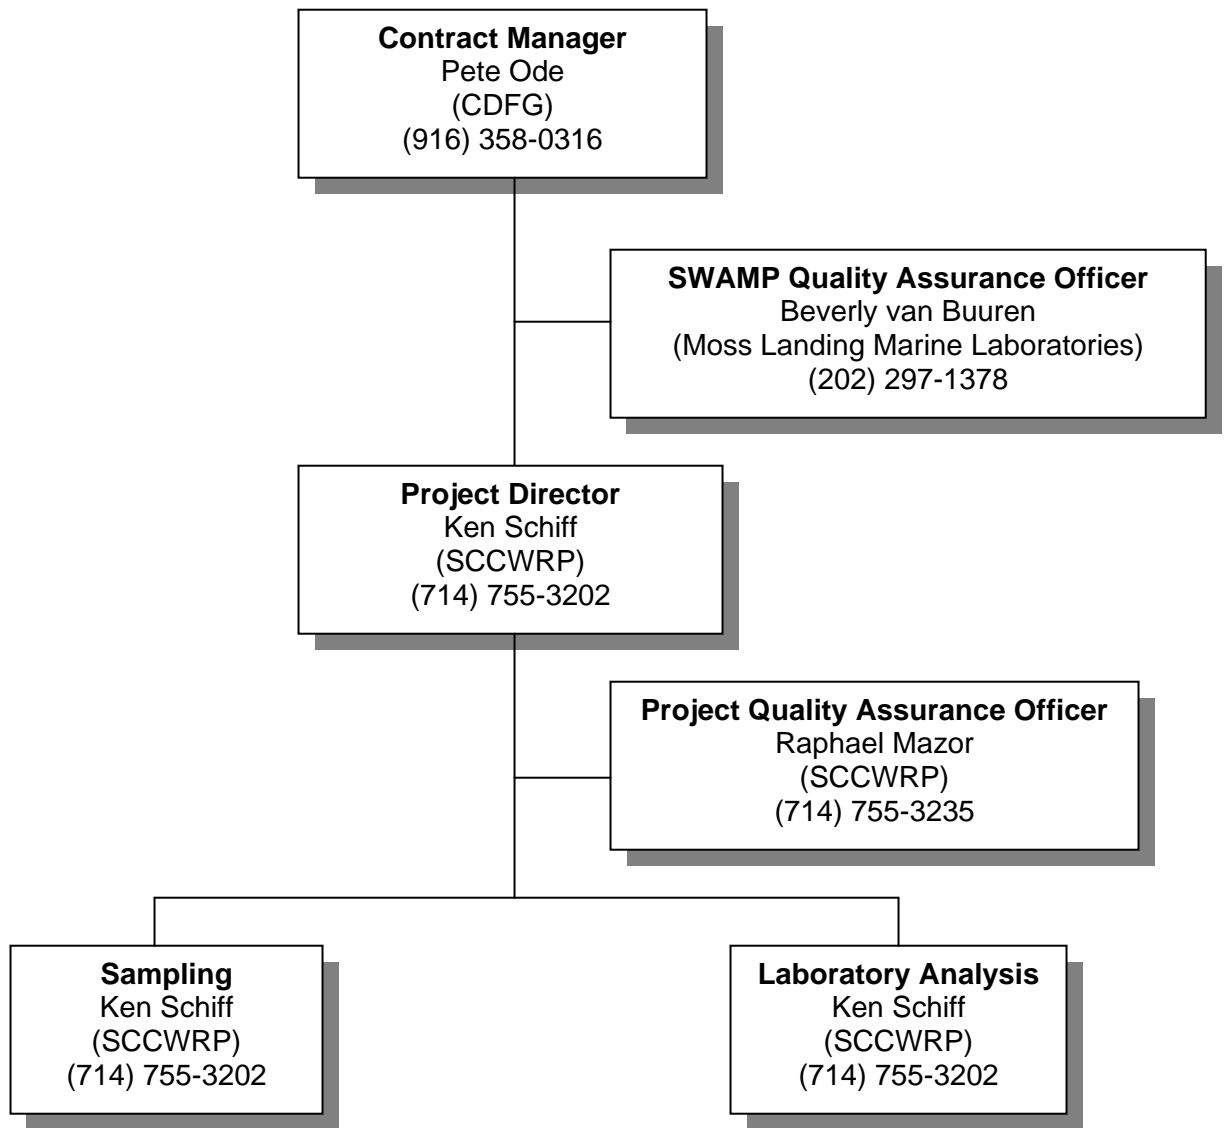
**Contract Manager**
Pete Ode
(CDFG)
(916) 358-0316

**SWAMP Quality Assurance Officer**
Beverly van Buuren
(Moss Landing Marine Laboratories)
(202) 297-1378

**Project Director**
Ken Schiff
(SCCWRP)
(714) 755-3202

**Project Quality Assurance Officer**
Raphael Mazor
(SCCWRP)
(714) 755-3235

**Sampling**
Ken Schiff
(SCCWRP)
(714) 755-3202

**Laboratory Analysis**
Ken Schiff
(SCCWRP)
(714) 755-3202